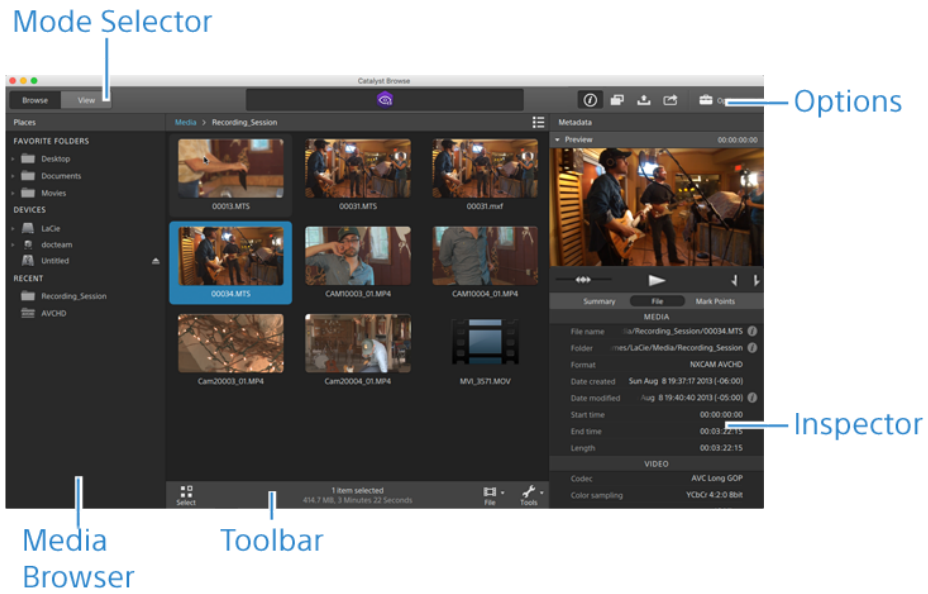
Mode Selector

Catalyst Browse

Browse View

Options

Places

FAVORITE FOLDERS

Desktop

Documents

Movies

DEVICES

LaCie

docteam

Untitled

RECENT

Recording_Session

AVCHD

Media > Recording_Session

00013.MTS

00031.MTS

00031.mxf

00034.MTS

CAM10003_01.MP4

CAM10004_01.MP4

Cam20003_01.MP4

Cam20004_01.MP4

MVI_3571.MOV

Select

1 item selected

414.7 MB, 3 Minutes 22 Seconds

File

Tools

Metadata

Preview

00:00:00:00

Summary File Mark Points

MEDIA

| | |
|---|---|
| File name | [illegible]a/Recording_Session/00034.MTS |
| Folder | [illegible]mes/LaCie/Media/Recording_Session |
| Format | NXCAM AVCHD |
| Date created | Sun Aug 8 19:37:17 2013 (-06:00) |
| Date modified | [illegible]ug 8 19:40:40 2013 (-05:00) |
| Start time | 00:00:00:00 |
| End time | 00:03:22:15 |
| Length | 00:03:22:15 |

VIDEO

| | |
|---|---|
| Codec | AVC Long GOP |
| Color sampling | YCbCr 4:2:0 8bit |

Inspector

Media Browser

Toolbar